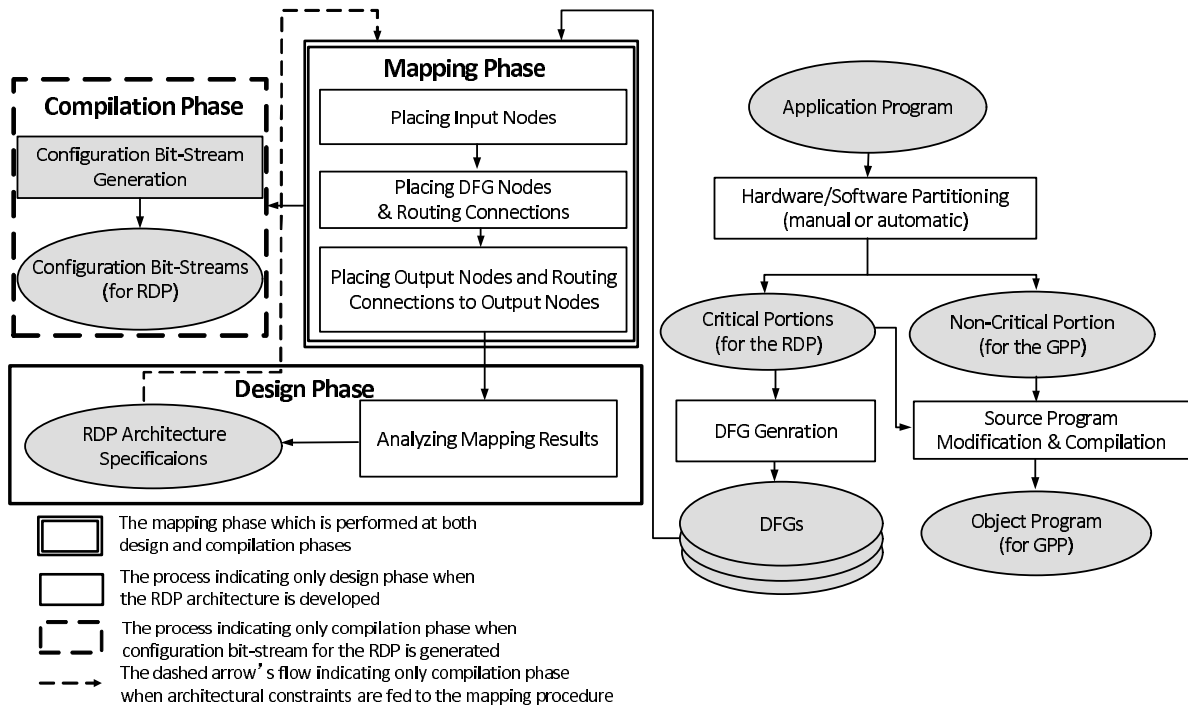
Mapping Phase

Placing Input Nodes

Placing DFG Nodes & Routing Connections

Placing Output Nodes and Routing Connections to Output Nodes

Compilation Phase

Configuration Bit-Stream Generation

Configuration Bit-Streams (for RDP)

Application Program

Hardware/Software Partitioning (manual or automatic)

Critical Portions (for the RDP)

Non-Critical Portion (for the GPP)

DFG Genration

Source Program Modification & Compilation

DFGs

Object Program (for GPP)

Design Phase

RDP Architecture Specificaions

Analyzing Mapping Results

The mapping phase which is performed at both design and compilation phases

The process indicating only design phase when the RDP architecture is developed

The process indicating only compilation phase when configuration bit-stream for the RDP is generated

The dashed arrow's flow indicating only compilation phase when architectural constraints are fed to the mapping procedure